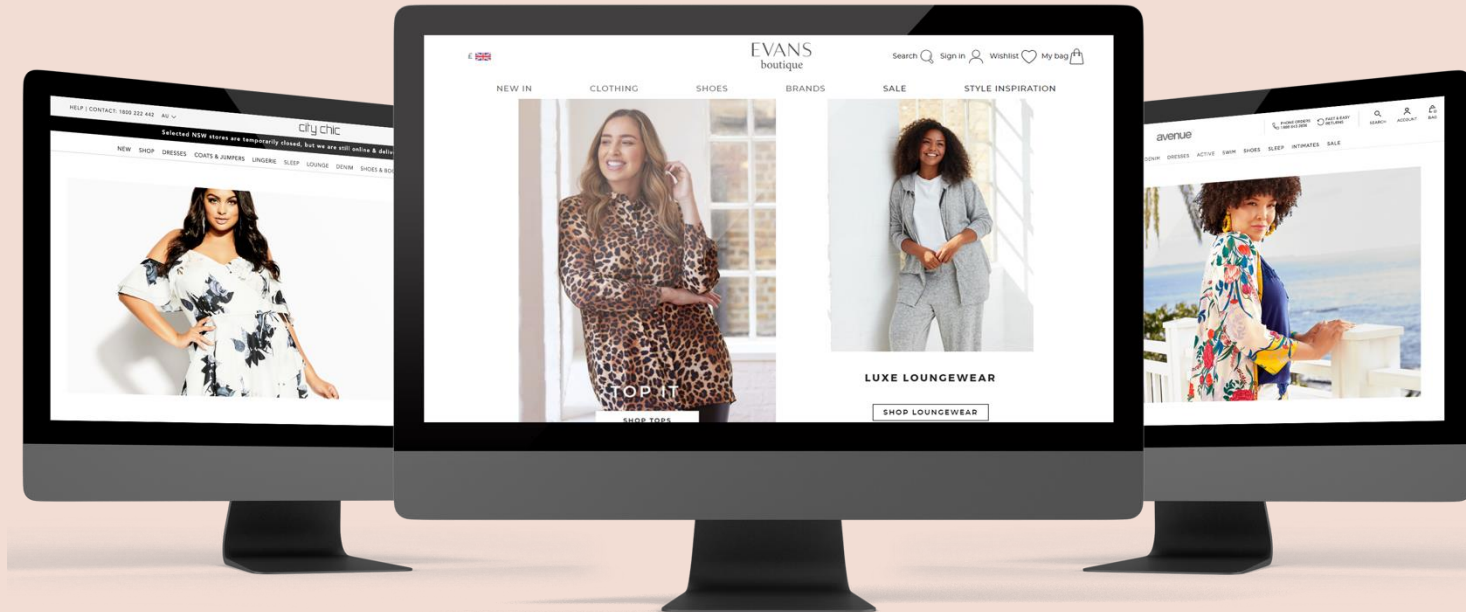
HELP | CONTACT: 1800 222 442 AU

city chic

Selected NSW stores are temporarily closed, but we are still online & deliv

NEW SHOP DRESSES COATS & JUMPERS LINGERIE SLEEP LOUNGE DENIM SHOES & BOO

£

EVANS
boutique

Search Sign in Wishlist My bag

NEW IN CLOTHING SHOES BRANDS SALE STYLE INSPIRATION

TOP IT

SHOP TOPS

LUXE LOUNGEWEAR

SHOP LOUNGEWEAR

avenue

PHONE ORDERS 1 888 843 2836 FAST & EASY RETURNS SEARCH ACCOUNT BAG

DENIM DRESSES ACTIVE SWIM SHOES SLEEP INTIMATES SALE